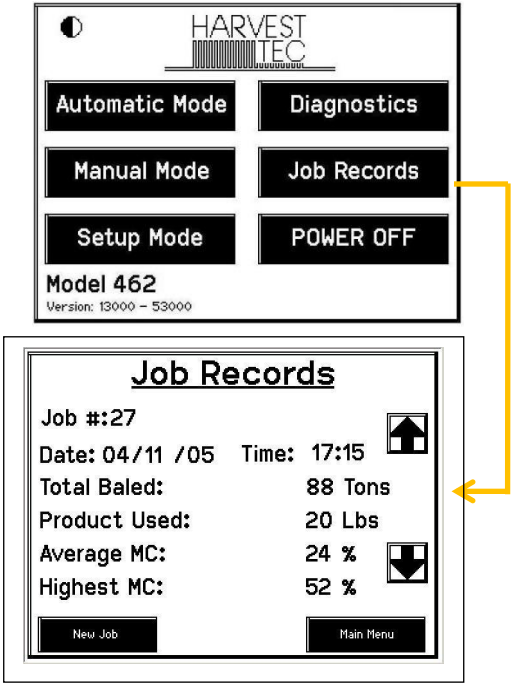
HARVEST TEC

Automatic Mode
Diagnostics
Manual Mode
Job Records
Setup Mode
POWER OFF

Model 462
Version: 13000 – 53000

Job Records

Job #:27
Date: 04/11 /05 Time: 17:15
Total Baled: 88 Tons
Product Used: 20 Lbs
Average MC: 24 %
Highest MC: 52 %

New Job
Main Menu